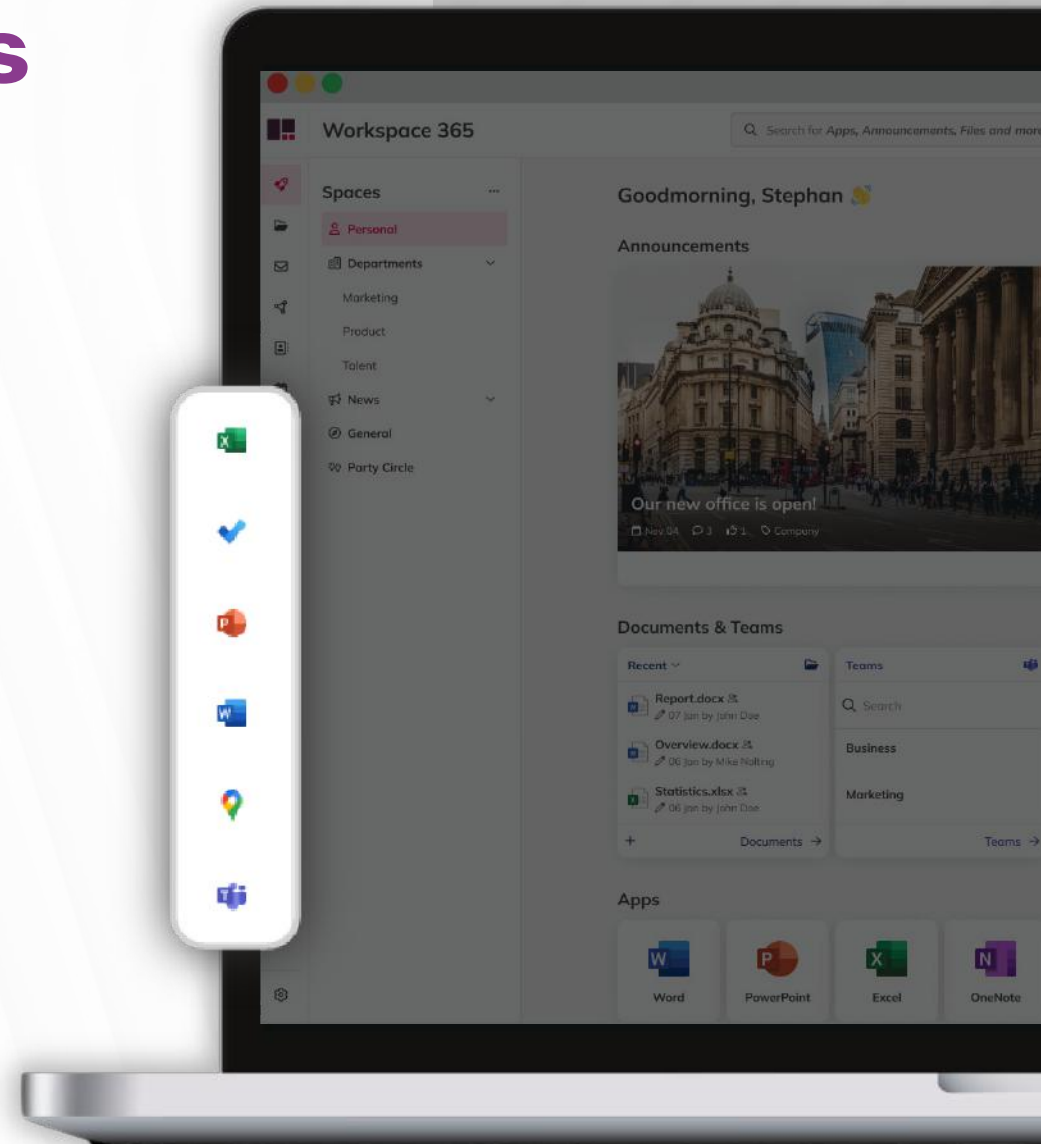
s

Workspace 365

Search for Apps, Announcements, Files and more

Spaces ...

Personal

Departments

Marketing

Product

Talent

News

General

Party Circle

Goodmorning, Stephan

Announcements

Our new office is open!

Nov 04 3 1 Company

Documents & Teams

Recent

Report.docx
07 Jan by John Doe

Overview.docx
06 Jan by Mike Nolting

Statistics.xlsx
06 Jan by John Doe

+ Documents →

Teams

Search

Business

Marketing

Teams →

Apps

Word

PowerPoint

Excel

OneNote